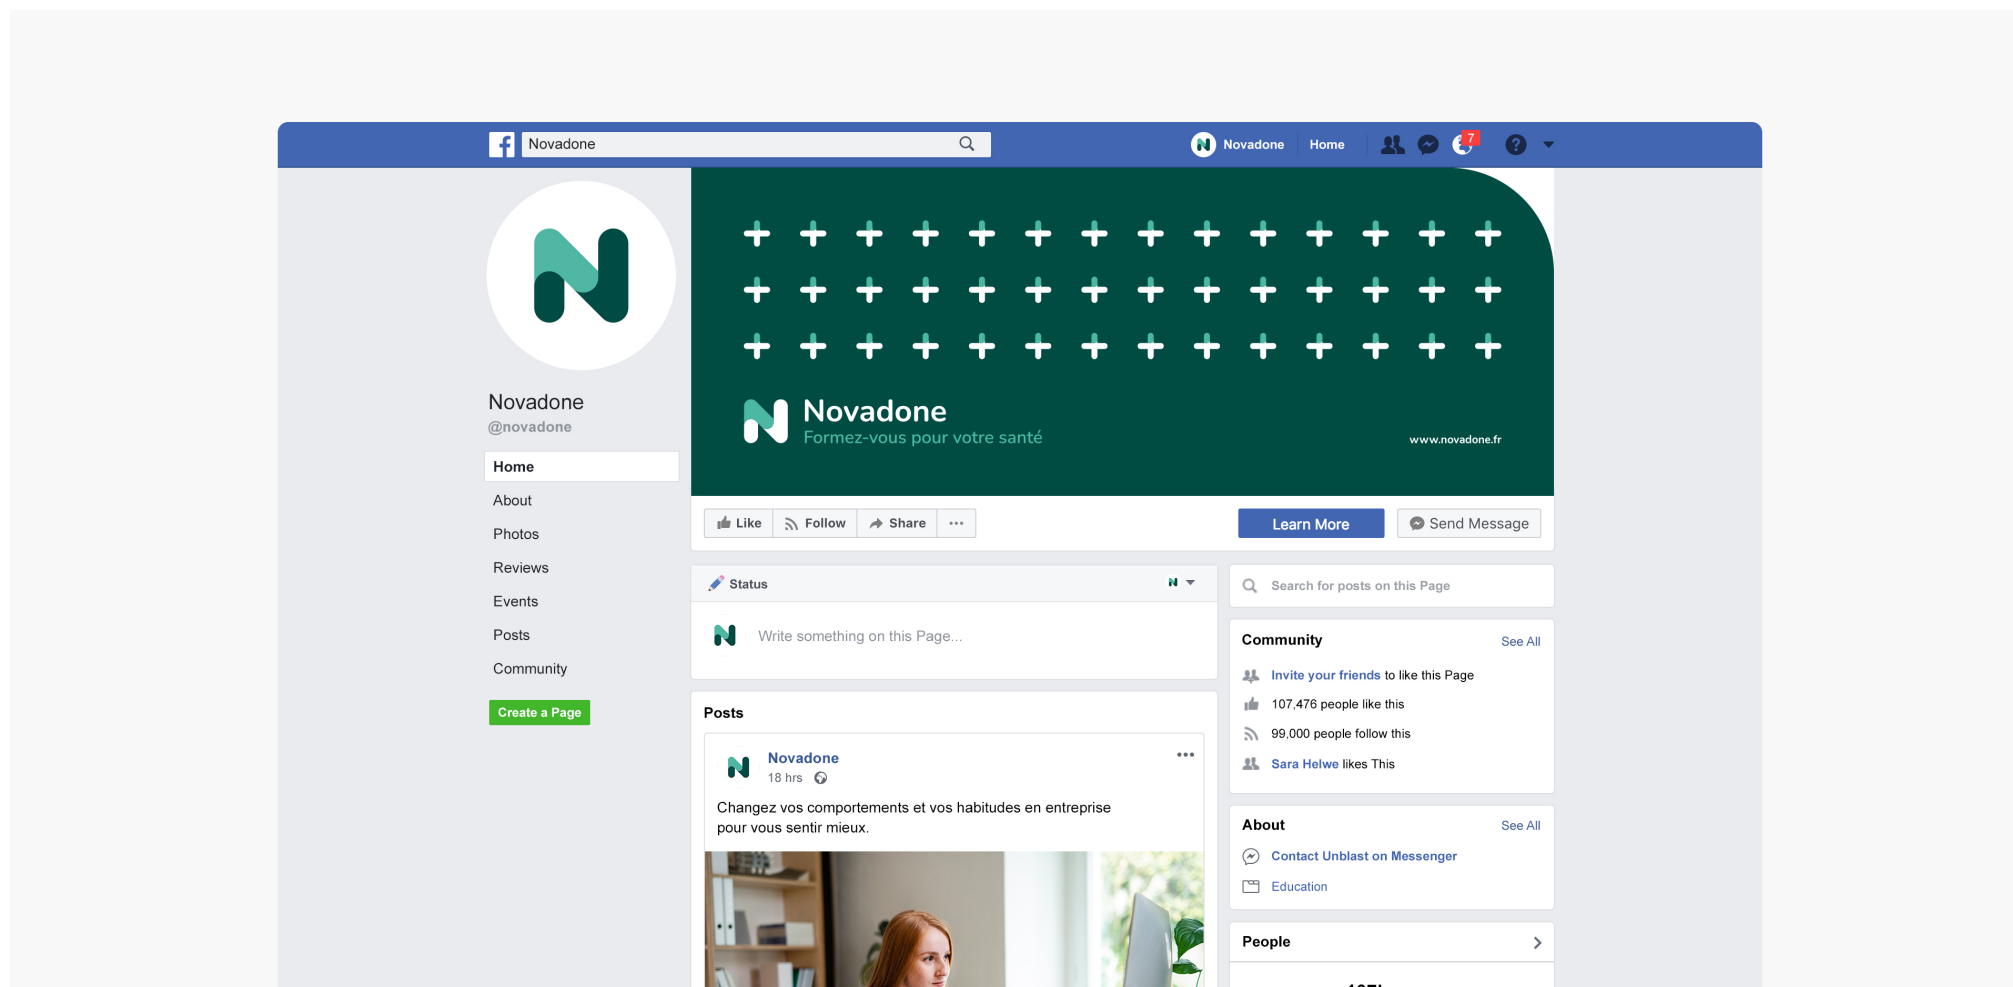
Novadone

Novadone Home 7

Novadone
@novadone

Home
About
Photos
Reviews
Events
Posts
Community

Create a Page

Novadone
Formez-vous pour votre santé
www.novadone.fr

Like Follow Share ···

Learn More
Send Message

Status

Write something on this Page...

Posts

Novadone
18 hrs

Changez vos comportements et vos habitudes en entreprise pour vous sentir mieux.

Search for posts on this Page

Community See All
Invite your friends to like this Page
107,476 people like this
99,000 people follow this
Sara Helwe likes This

About See All
Contact Unblast on Messenger
Education

People